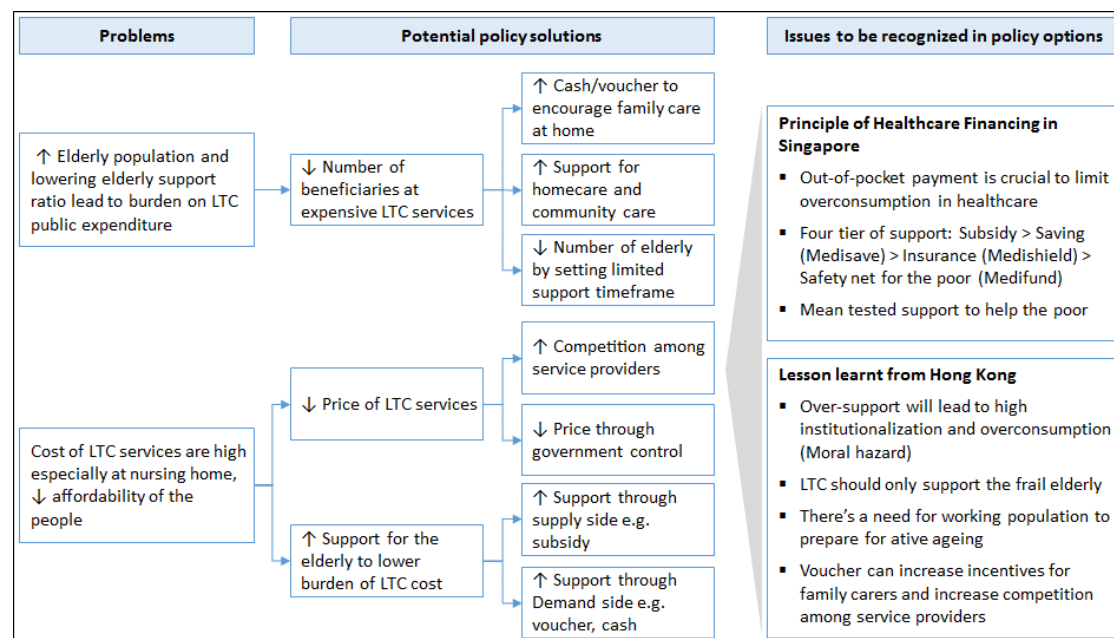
Problems

Potential policy solutions

Issues to be recognized in policy options

↑ Elderly population and lowering elderly support ratio lead to burden on LTC public expenditure

↓ Number of beneficiaries at expensive LTC services

↑ Cash/voucher to encourage family care at home

↑ Support for homecare and community care

↓ Number of elderly by setting limited support timeframe

Cost of LTC services are high especially at nursing home, ↓ affordability of the people

↓ Price of LTC services

↑ Competition among service providers

↓ Price through government control

↑ Support for the elderly to lower burden of LTC cost

↑ Support through supply side e.g. subsidy

↑ Support through Demand side e.g. voucher, cash

Principle of Healthcare Financing in Singapore

▪ Out-of-pocket payment is crucial to limit overconsumption in healthcare

▪ Four tier of support: Subsidy > Saving (Medisave) > Insurance (Medishield) > Safety net for the poor (Medifund)

▪ Mean tested support to help the poor

Lesson learnt from Hong Kong

▪ Over-support will lead to high institutionalization and overconsumption (Moral hazard)

▪ LTC should only support the frail elderly

▪ There's a need for working population to prepare for ative ageing

▪ Voucher can increase incentives for family carers and increase competition among service providers